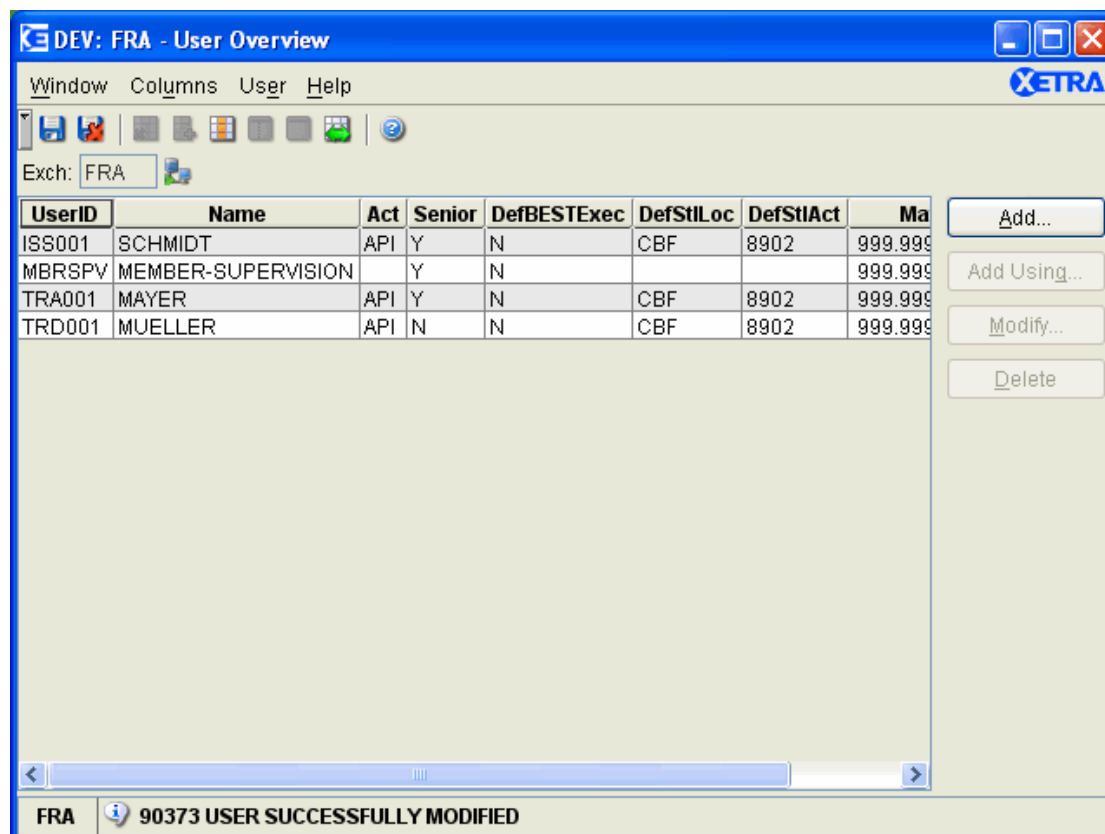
DEV: FRA - User Overview

Window Columns User Help

XETRA

Exch: FRA

| UserID | Name | Act | Senior | DefBESTExec | DefStlLoc | DefStlAct | Ma |
|---|---|---|---|---|---|---|---|
| ISS001 | SCHMIDT | API | Y | N | CBF | 8902 | 999.999 |
| MBRSPV | MEMBER-SUPERVISION | | Y | N | | | 999.999 |
| TRA001 | MAYER | API | Y | N | CBF | 8902 | 999.999 |
| TRD001 | MUELLER | API | N | N | CBF | 8902 | 999.999 |

Add...

Add Using...

Modify...

Delete

FRA 90373 USER SUCCESSFULLY MODIFIED